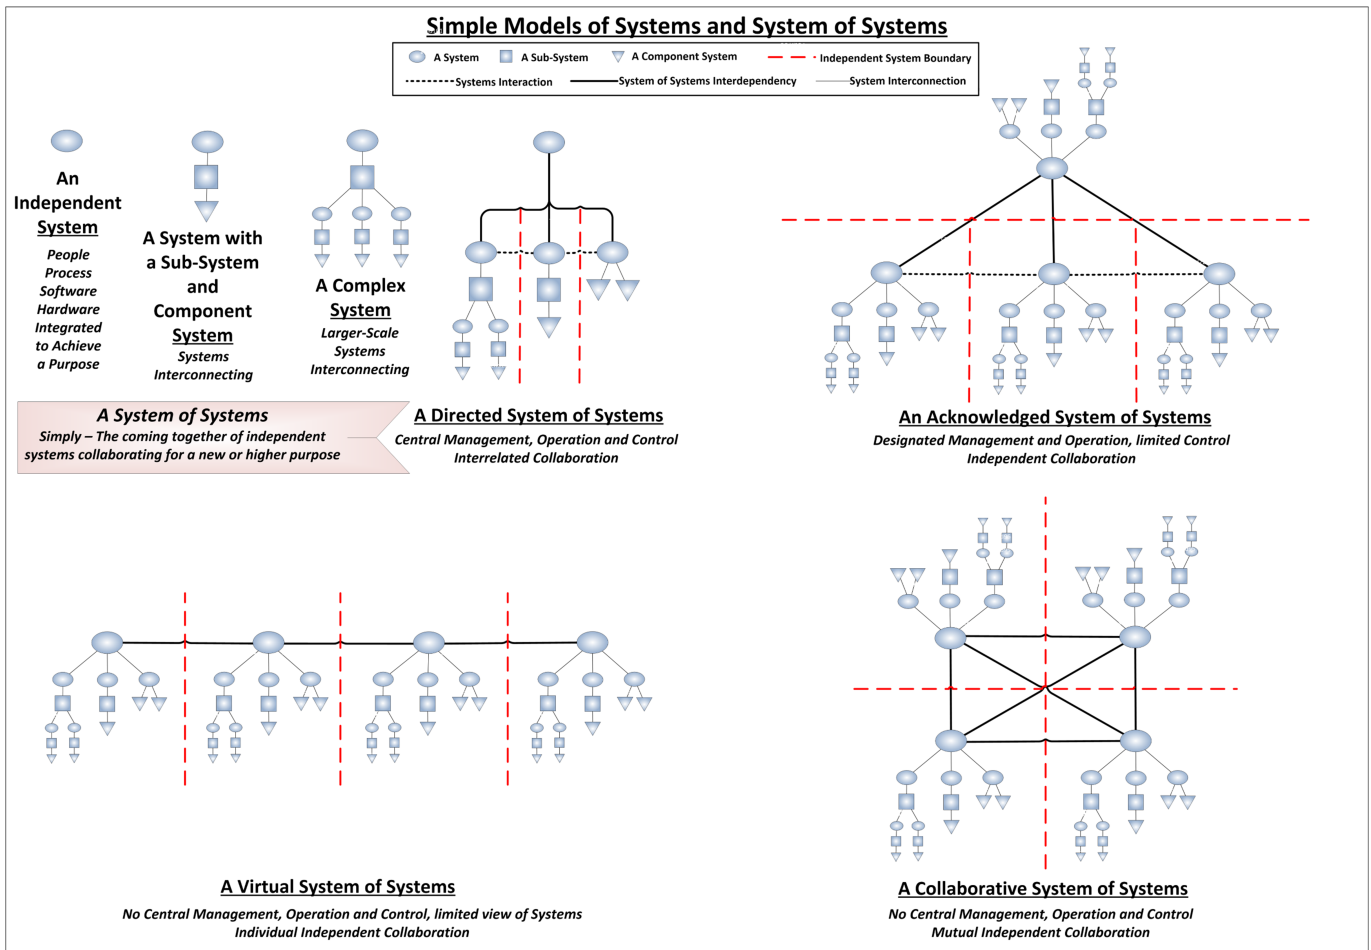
Simple Models of Systems and System of Systems

A System
A Sub-System
A Component System
Independent System Boundary
Systems Interaction
System of Systems Interdependency
System Interconnection

An Independent System
People Process Software Hardware Integrated to Achieve a Purpose

A System with a Sub-System and Component System
Systems Interconnecting

A Complex System
Larger-Scale Systems Interconnecting

A System of Systems
Simply – The coming together of independent systems collaborating for a new or higher purpose

A Directed System of Systems
Central Management, Operation and Control
Interrelated Collaboration

An Acknowledged System of Systems
Designated Management and Operation, limited Control
Independent Collaboration

A Virtual System of Systems
No Central Management, Operation and Control, limited view of Systems
Individual Independent Collaboration

A Collaborative System of Systems
No Central Management, Operation and Control
Mutual Independent Collaboration